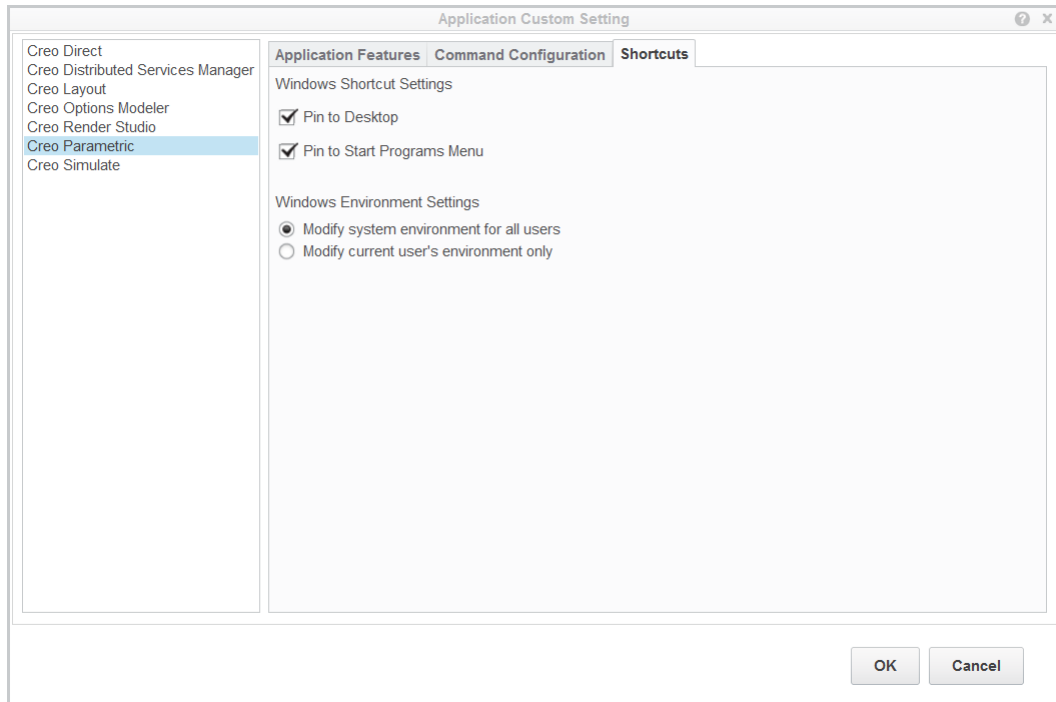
Application Custom Setting

Creo Direct
Creo Distributed Services Manager
Creo Layout
Creo Options Modeler
Creo Render Studio
Creo Parametric
Creo Simulate

Application Features | Command Configuration | Shortcuts

Windows Shortcut Settings

Pin to Desktop

Pin to Start Programs Menu

Windows Environment Settings

Modify system environment for all users

Modify current user's environment only

OK

Cancel